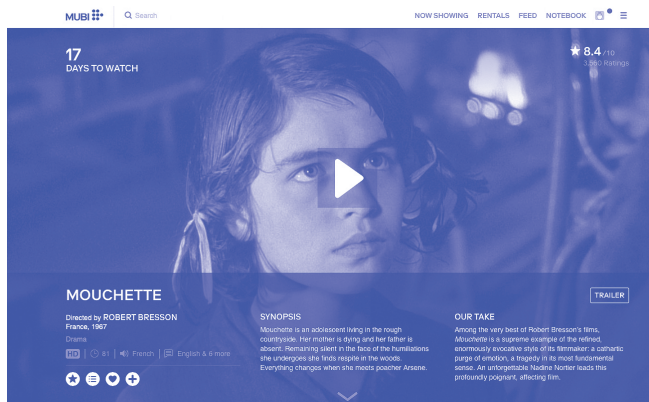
MUBI

Search

NOW SHOWING RENTALS FEED NOTEBOOK

17
DAYS TO WATCH

8.4 /10
3,560 Ratings

MOUCHETTE

TRAILER

Directed by ROBERT BRESSON
France, 1967
Drama

HD 81 French English & 6 more

SYNOPSIS

Mouchette is an adolescent living in the rough countryside. Her mother is dying and her father is absent. Remaining silent in the face of the humiliations she undergoes she finds respite in the woods. Everything changes when she meets poacher Arsene.

OUR TAKE

Among the very best of Robert Bresson's films, Mouchette is a supreme example of the refined, enormously evocative style of its filmmaker: a cathartic purge of emotion, a tragedy in its most fundamental sense. An unforgettable Nadine Nortier leads this profoundly poignant, affecting film.